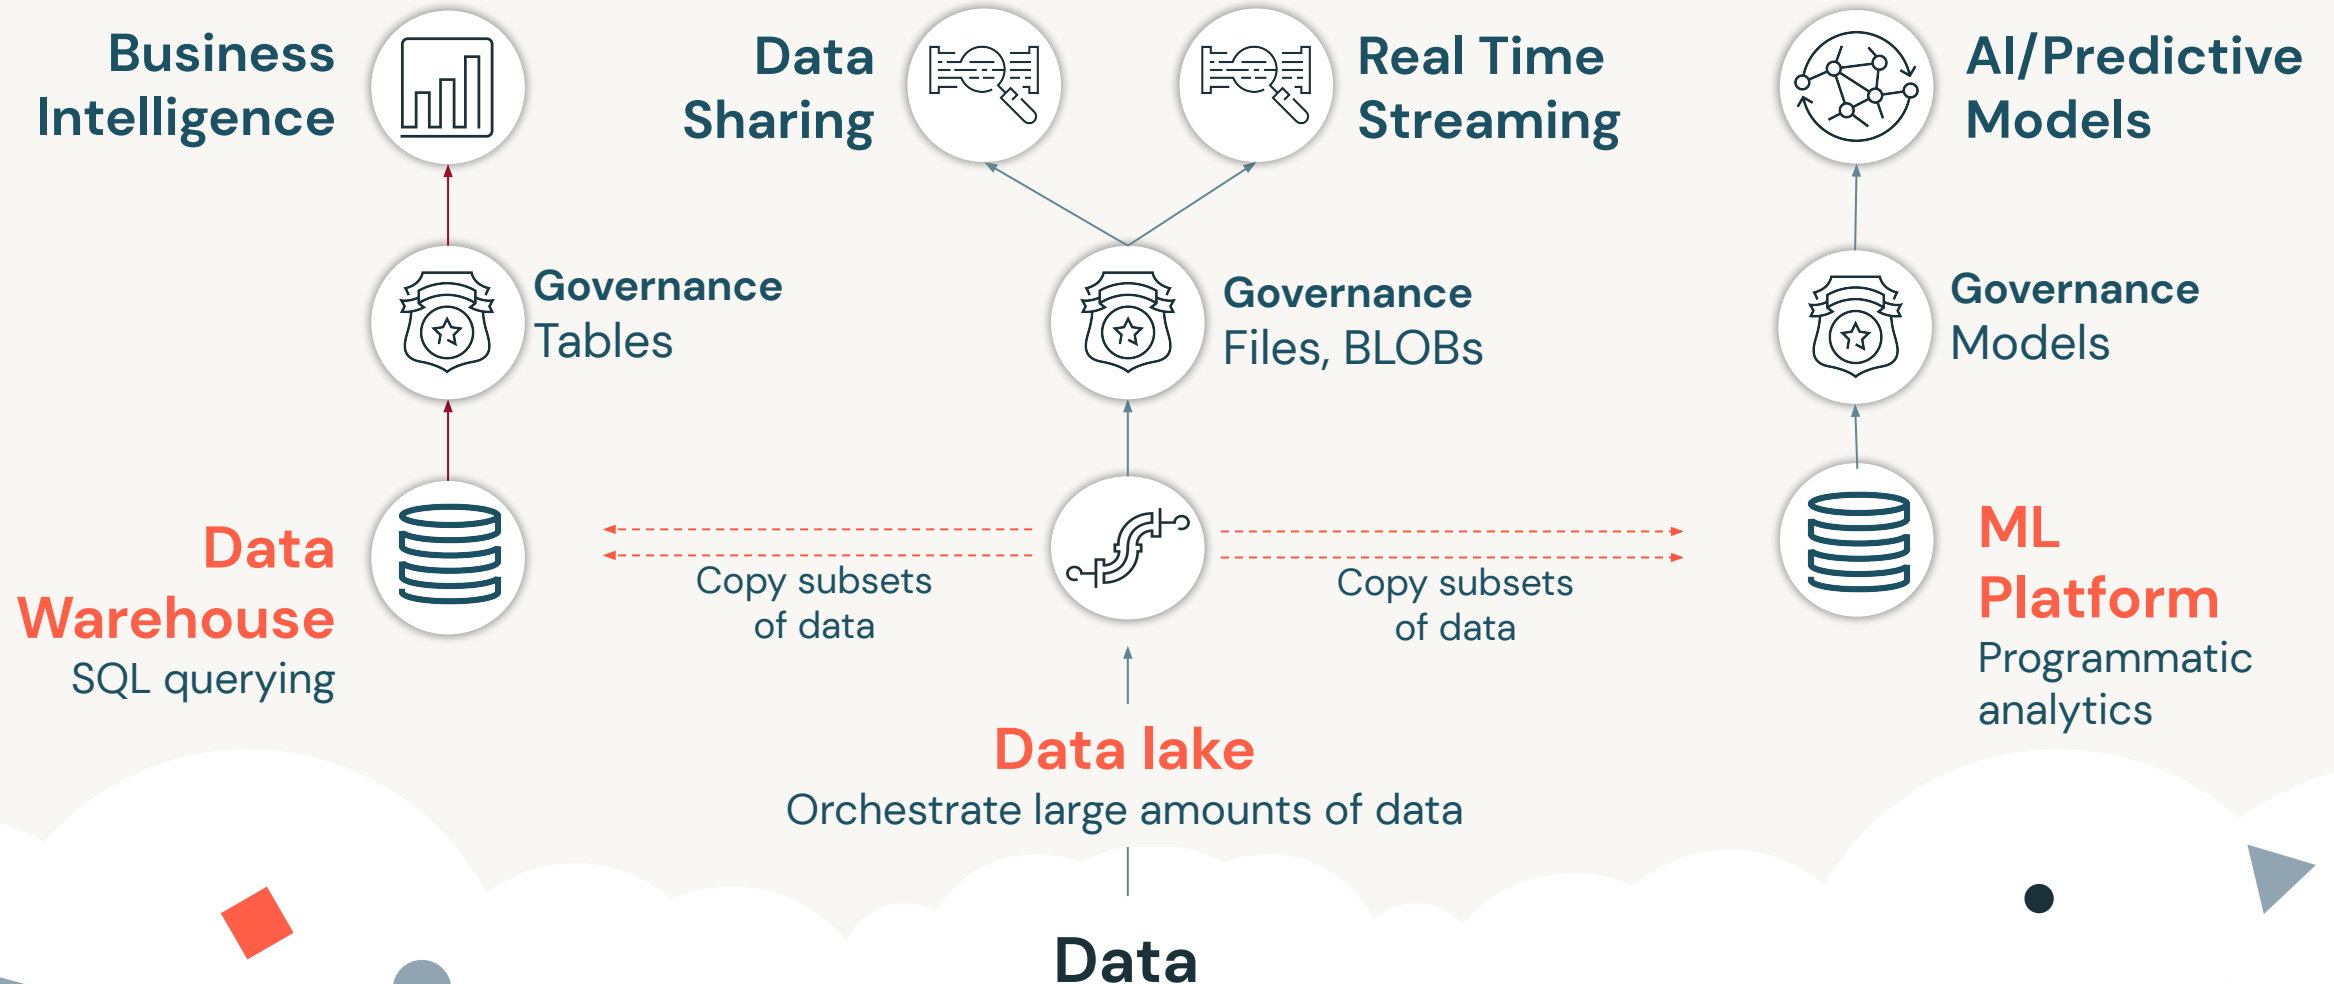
Business Intelligence

Data Sharing

Real Time Streaming

AI/Predictive Models

Governance
Tables

Governance
Files, BLOBs

Governance
Models

Data Warehouse
SQL querying

Copy subsets of data

Copy subsets of data

ML Platform
Programmatic analytics

Data lake
Orchestrate large amounts of data

Data